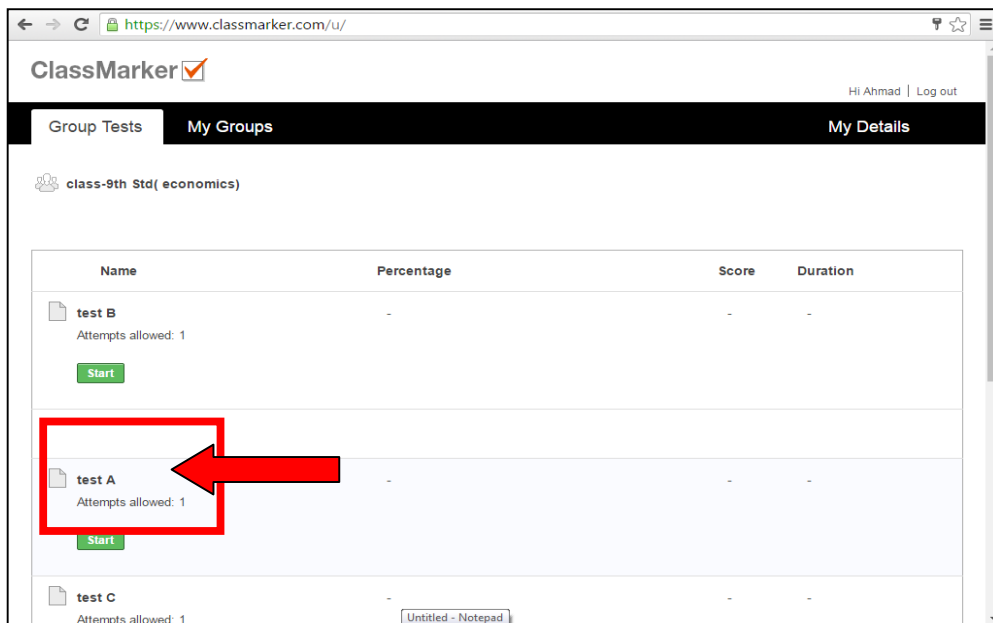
https://www.classmarker.com/u/

ClassMarker

Hi Ahmad | Log out

Group Tests My Groups My Details

class-9th Std( economics)

| Name | Percentage | Score | Duration |
|---|---|---|---|
| test B<br>Attempts allowed: 1<br>Start | - | - | - |
| test A<br>Attempts allowed: 1<br>Start | - | - | - |
| test C<br>Attempts allowed: 1 | - | - | - |

Untitled - Notepad